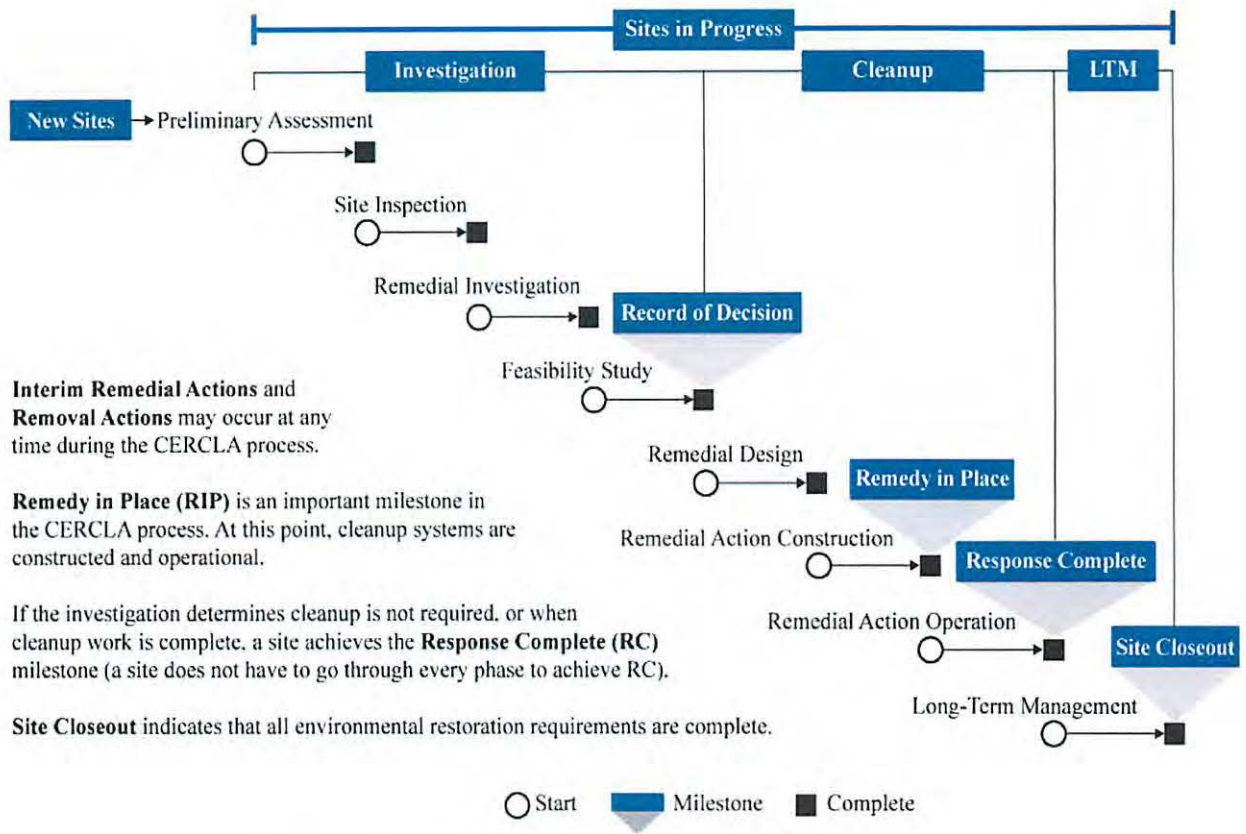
Sites in Progress

Investigation

Cleanup

LTM

New Sites

Preliminary Assessment

Site Inspection

Remedial Investigation

Record of Decision

Feasibility Study

Remedial Design

Remedy in Place

Remedial Action Construction

Response Complete

Remedial Action Operation

Site Closeout

Long-Term Management

**Interim Remedial Actions** and **Removal Actions** may occur at any time during the CERCLA process.

**Remedy in Place (RIP)** is an important milestone in the CERCLA process. At this point, cleanup systems are constructed and operational.

If the investigation determines cleanup is not required, or when cleanup work is complete, a site achieves the **Response Complete (RC)** milestone (a site does not have to go through every phase to achieve RC).

**Site Closeout** indicates that all environmental restoration requirements are complete.

Start

Milestone

Complete